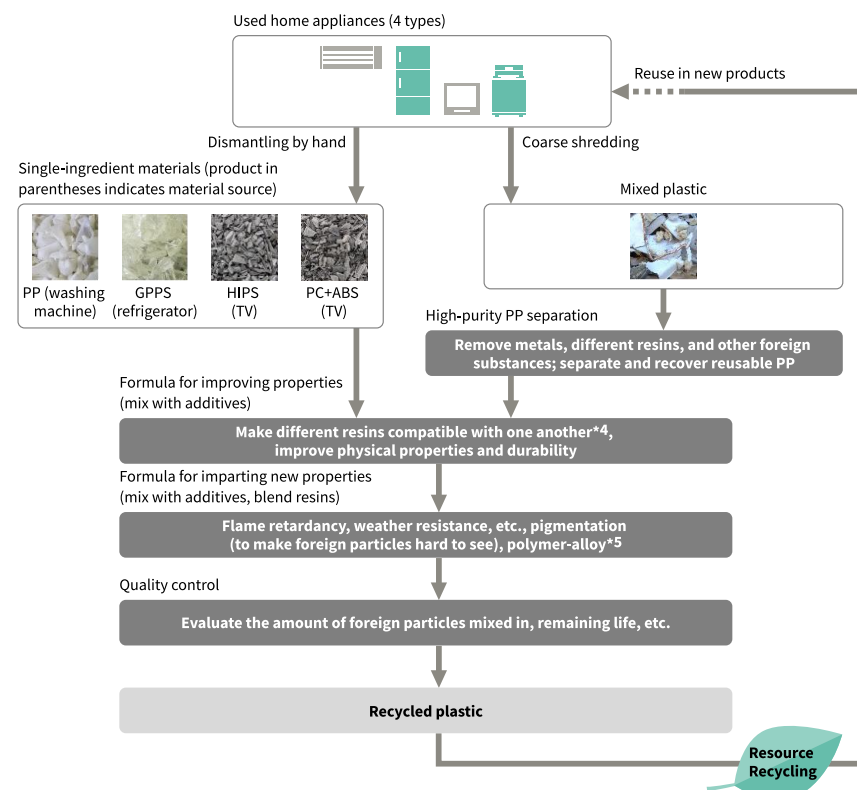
Used home appliances (4 types)

Reuse in new products

Dismantling by hand

Coarse shredding

Single-ingredient materials (product in parentheses indicates material source)

PP (washing machine)

GPPS (refrigerator)

HIPS (TV)

PC+ABS (TV)

Mixed plastic

High-purity PP separation

Remove metals, different resins, and other foreign substances; separate and recover reusable PP

Formula for improving properties (mix with additives)

Make different resins compatible with one another*4, improve physical properties and durability

Formula for imparting new properties (mix with additives, blend resins)

Flame retardancy, weather resistance, etc., pigmentation (to make foreign particles hard to see), polymer-alloy*5

Quality control

Evaluate the amount of foreign particles mixed in, remaining life, etc.

Recycled plastic

Resource Recycling